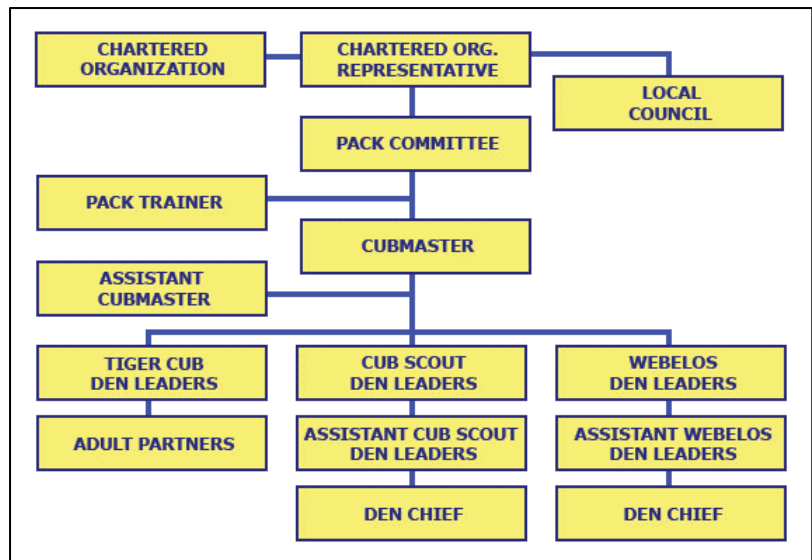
CHARTERED ORGANIZATION

CHARTERED ORG. REPRESENTATIVE

LOCAL COUNCIL

PACK COMMITTEE

PACK TRAINER

CUBMASTER

ASSISTANT CUBMASTER

TIGER CUB DEN LEADERS

CUB SCOUT DEN LEADERS

WEBELOS DEN LEADERS

ADULT PARTNERS

ASSISTANT CUB SCOUT DEN LEADERS

ASSISTANT WEBELOS DEN LEADERS

DEN CHIEF

DEN CHIEF